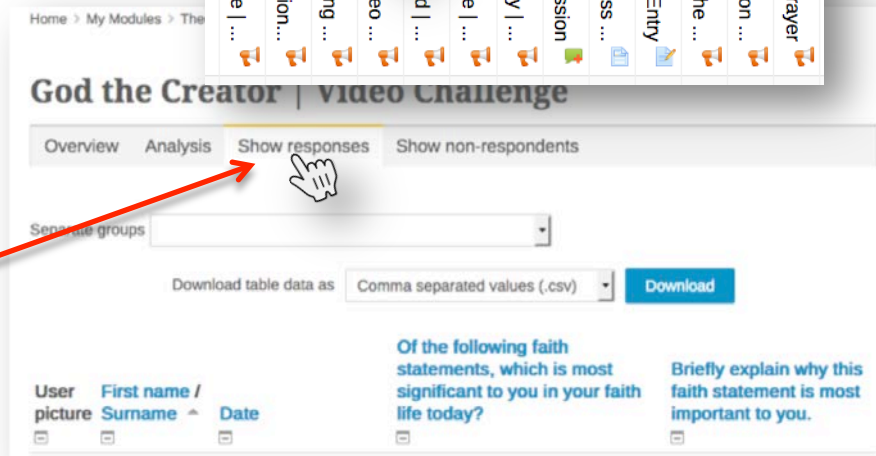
Home > My Modules > The

e | ... | ion... | ng ... | eo ... | d | ... | e | ... | y | ... | ssion | ss ... | Entry | he ... | on ... | ayer ...

God the Creator | Video Challenge

Overview | Analysis | Show responses | Show non-respondents

Separate groups

Download table data as | Comma separated values (.csv) | Download

| User picture | First name / Surname | Date | Of the following faith statements, which is most significant to you in your faith life today? | Briefly explain why this faith statement is most important to you. |
|---|---|---|---|---|